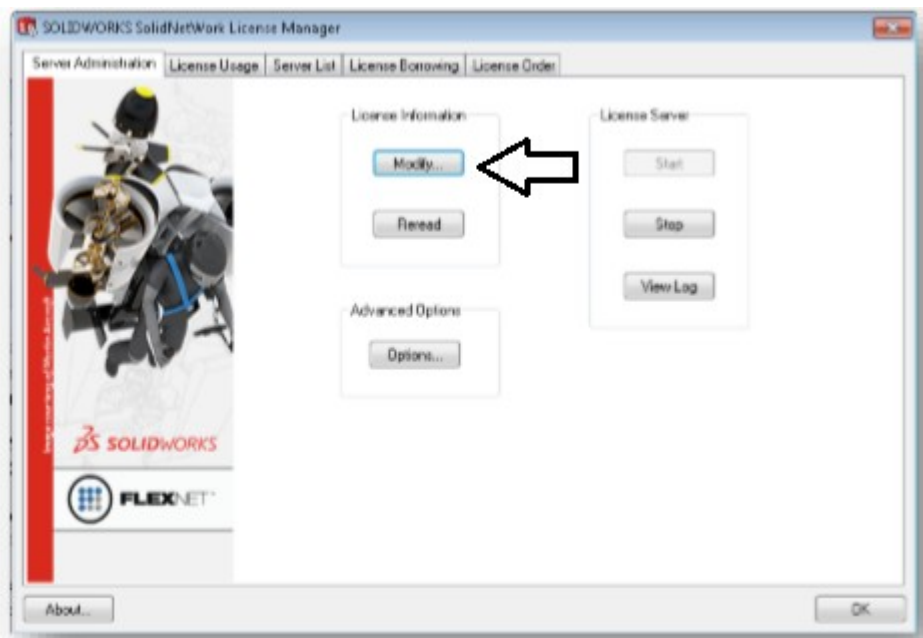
SOLIDWORKS SolidNetWork License Manager

Server Administration | License Usage | Server List | License Borrowing | License Order

License Information
Modify...
Reread

License Server
Start
Stop
View Log

Advanced Options
Options...

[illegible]

SOLIDWORKS

FLEXNET

About...

OK